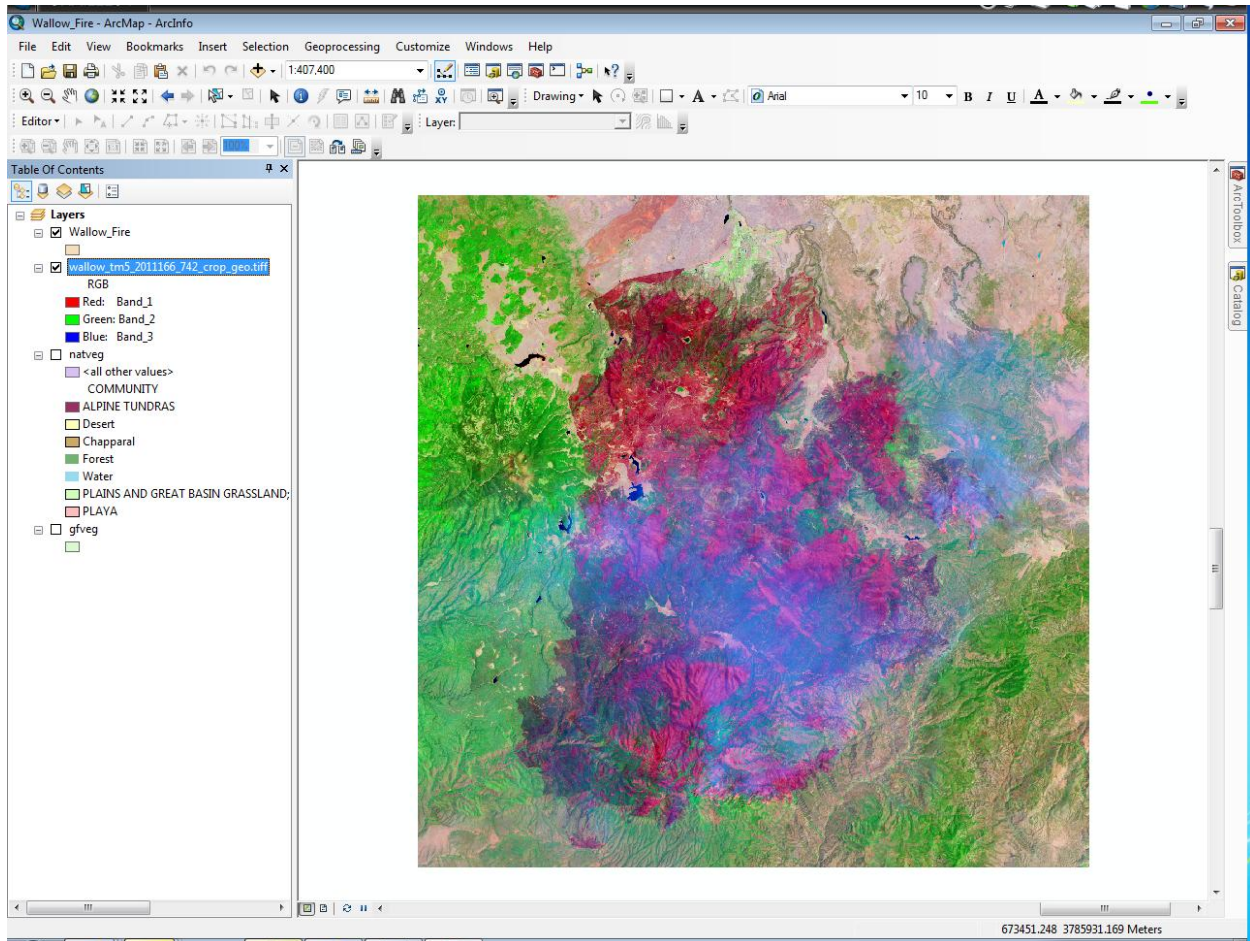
Wallow_Fire - ArcMap - ArcInfo

File Edit View Bookmarks Insert Selection Geoprocessing Customize Windows Help

1:407,400

Drawing

Arial

10

B I U A

Editor

Layer:

100%

Table Of Contents

Layers

Wallow_Fire

wallow_tm5_2011166_742_crop_geo.tiff

RGB

Red: Band_1

Green: Band_2

Blue: Band_3

natveg

<all other values>

COMMUNITY

ALPINE TUNDRAS

Desert

Chapparal

Forest

Water

PLAINS AND GREAT BASIN GRASSLAND;

PLAYA

gfveg

ArcToolbox

Catalog

673451.248 3785931.169 Meters